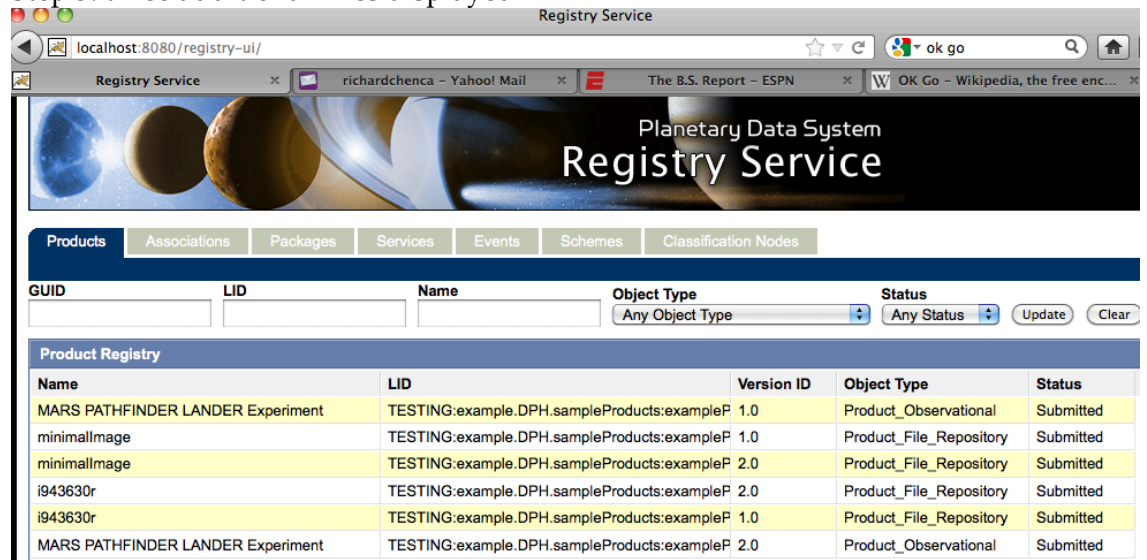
Registry Service

localhost:8080/registry-ui/

ok go

Registry Service | richardchenca – Yahoo! Mail | The B.S. Report – ESPN | OK Go – Wikipedia, the free enc...

Planetary Data System
Registry Service

Products | Associations | Packages | Services | Events | Schemes | Classification Nodes

GUID | LID | Name | Object Type | Status

Any Object Type | Any Status | Update | Clear

Product Registry

| Name | LID | Version ID | Object Type | Status |
|---|---|---|---|---|
| MARS PATHFINDER LANDER Experiment | TESTING:example.DPH.sampleProducts:exampleP | 1.0 | Product_Observational | Submitted |
| minimalImage | TESTING:example.DPH.sampleProducts:exampleP | 1.0 | Product_File_Repository | Submitted |
| minimalImage | TESTING:example.DPH.sampleProducts:exampleP | 2.0 | Product_File_Repository | Submitted |
| i943630r | TESTING:example.DPH.sampleProducts:exampleP | 2.0 | Product_File_Repository | Submitted |
| i943630r | TESTING:example.DPH.sampleProducts:exampleP | 1.0 | Product_File_Repository | Submitted |
| MARS PATHFINDER LANDER Experiment | TESTING:example.DPH.sampleProducts:exampleP | 2.0 | Product_Observational | Submitted |